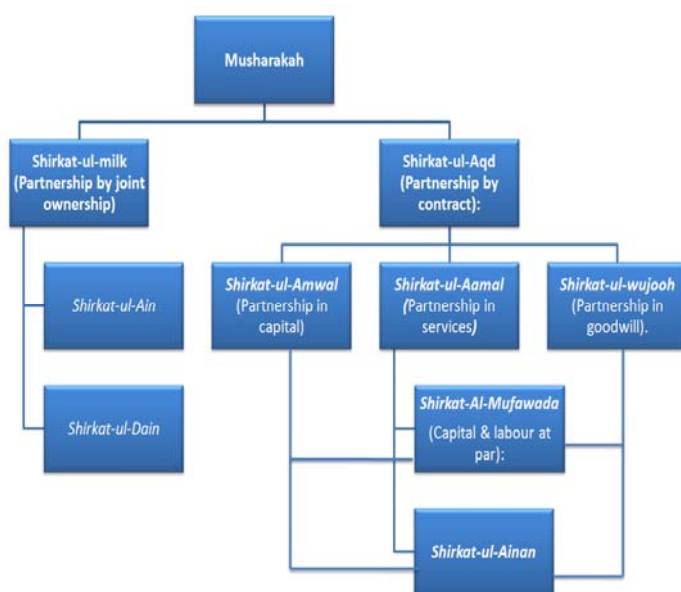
Musharakah

Shirkat-ul-milk (Partnership by joint ownership)

Shirkat-ul-Ain

Shirkat-ul-Dain

Shirkat-ul-Aqd (Partnership by contract):

Shirkat-ul-Amwal (Partnership in capital)

Shirkat-ul-Aamal (Partnership in services)

Shirkat-ul-wujooh (Partnership in goodwill).

Shirkat-Al-Mufawada (Capital & labour at par):

Shirkat-ul-Ainan